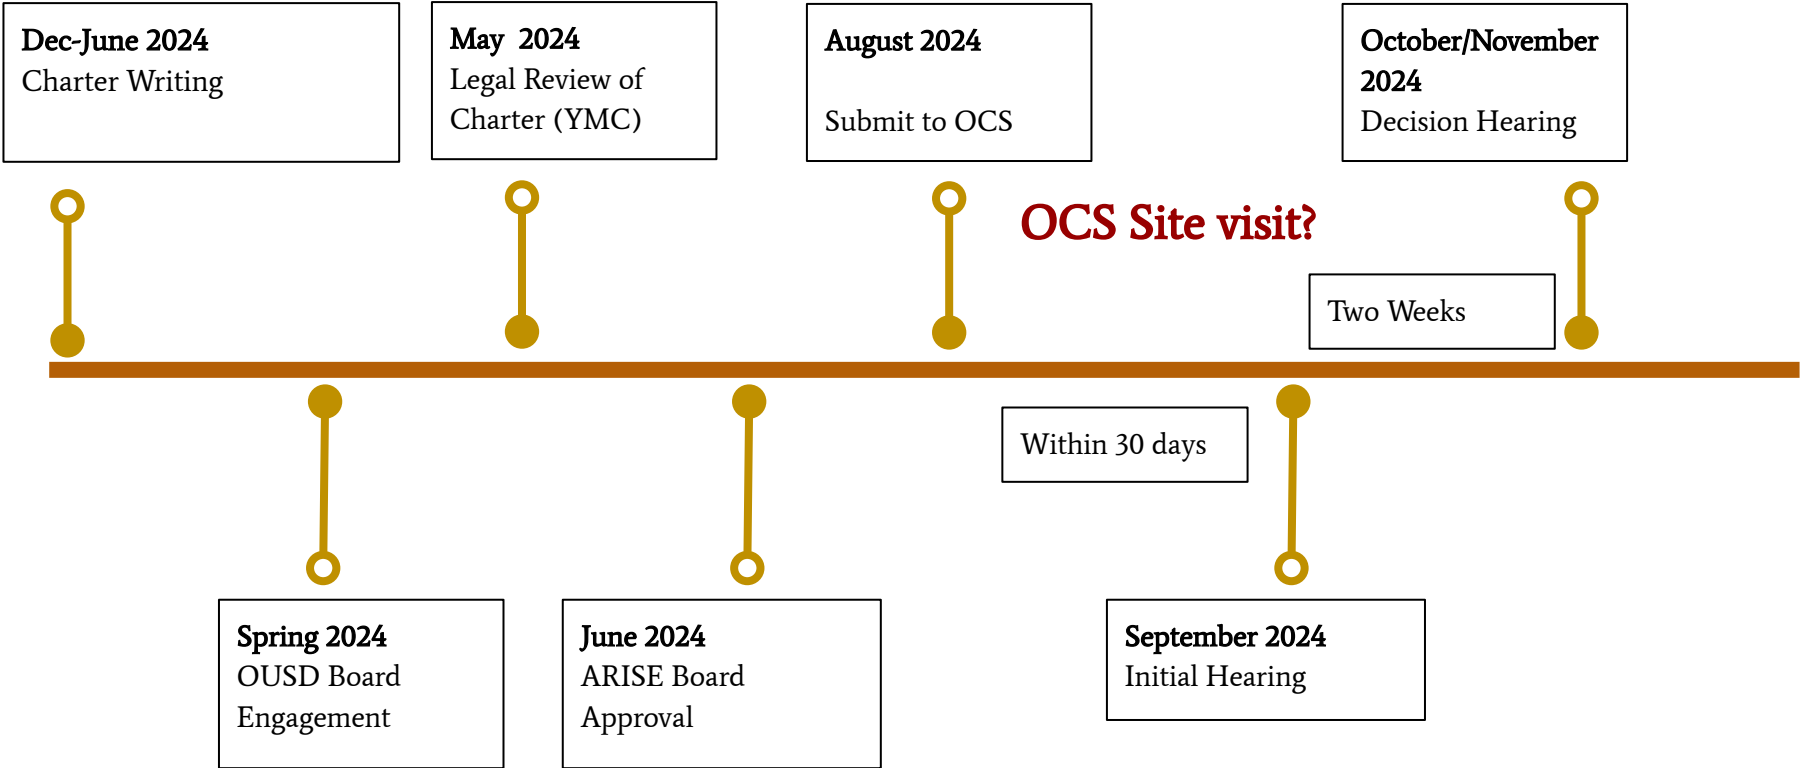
**Dec-June 2024**
Charter Writing

**May 2024**
Legal Review of Charter (YMC)

**August 2024**

Submit to OCS

**October/November 2024**
Decision Hearing

OCS Site visit?

Two Weeks

Within 30 days

**Spring 2024**
OUSD Board Engagement

**June 2024**
ARISE Board Approval

**September 2024**
Initial Hearing